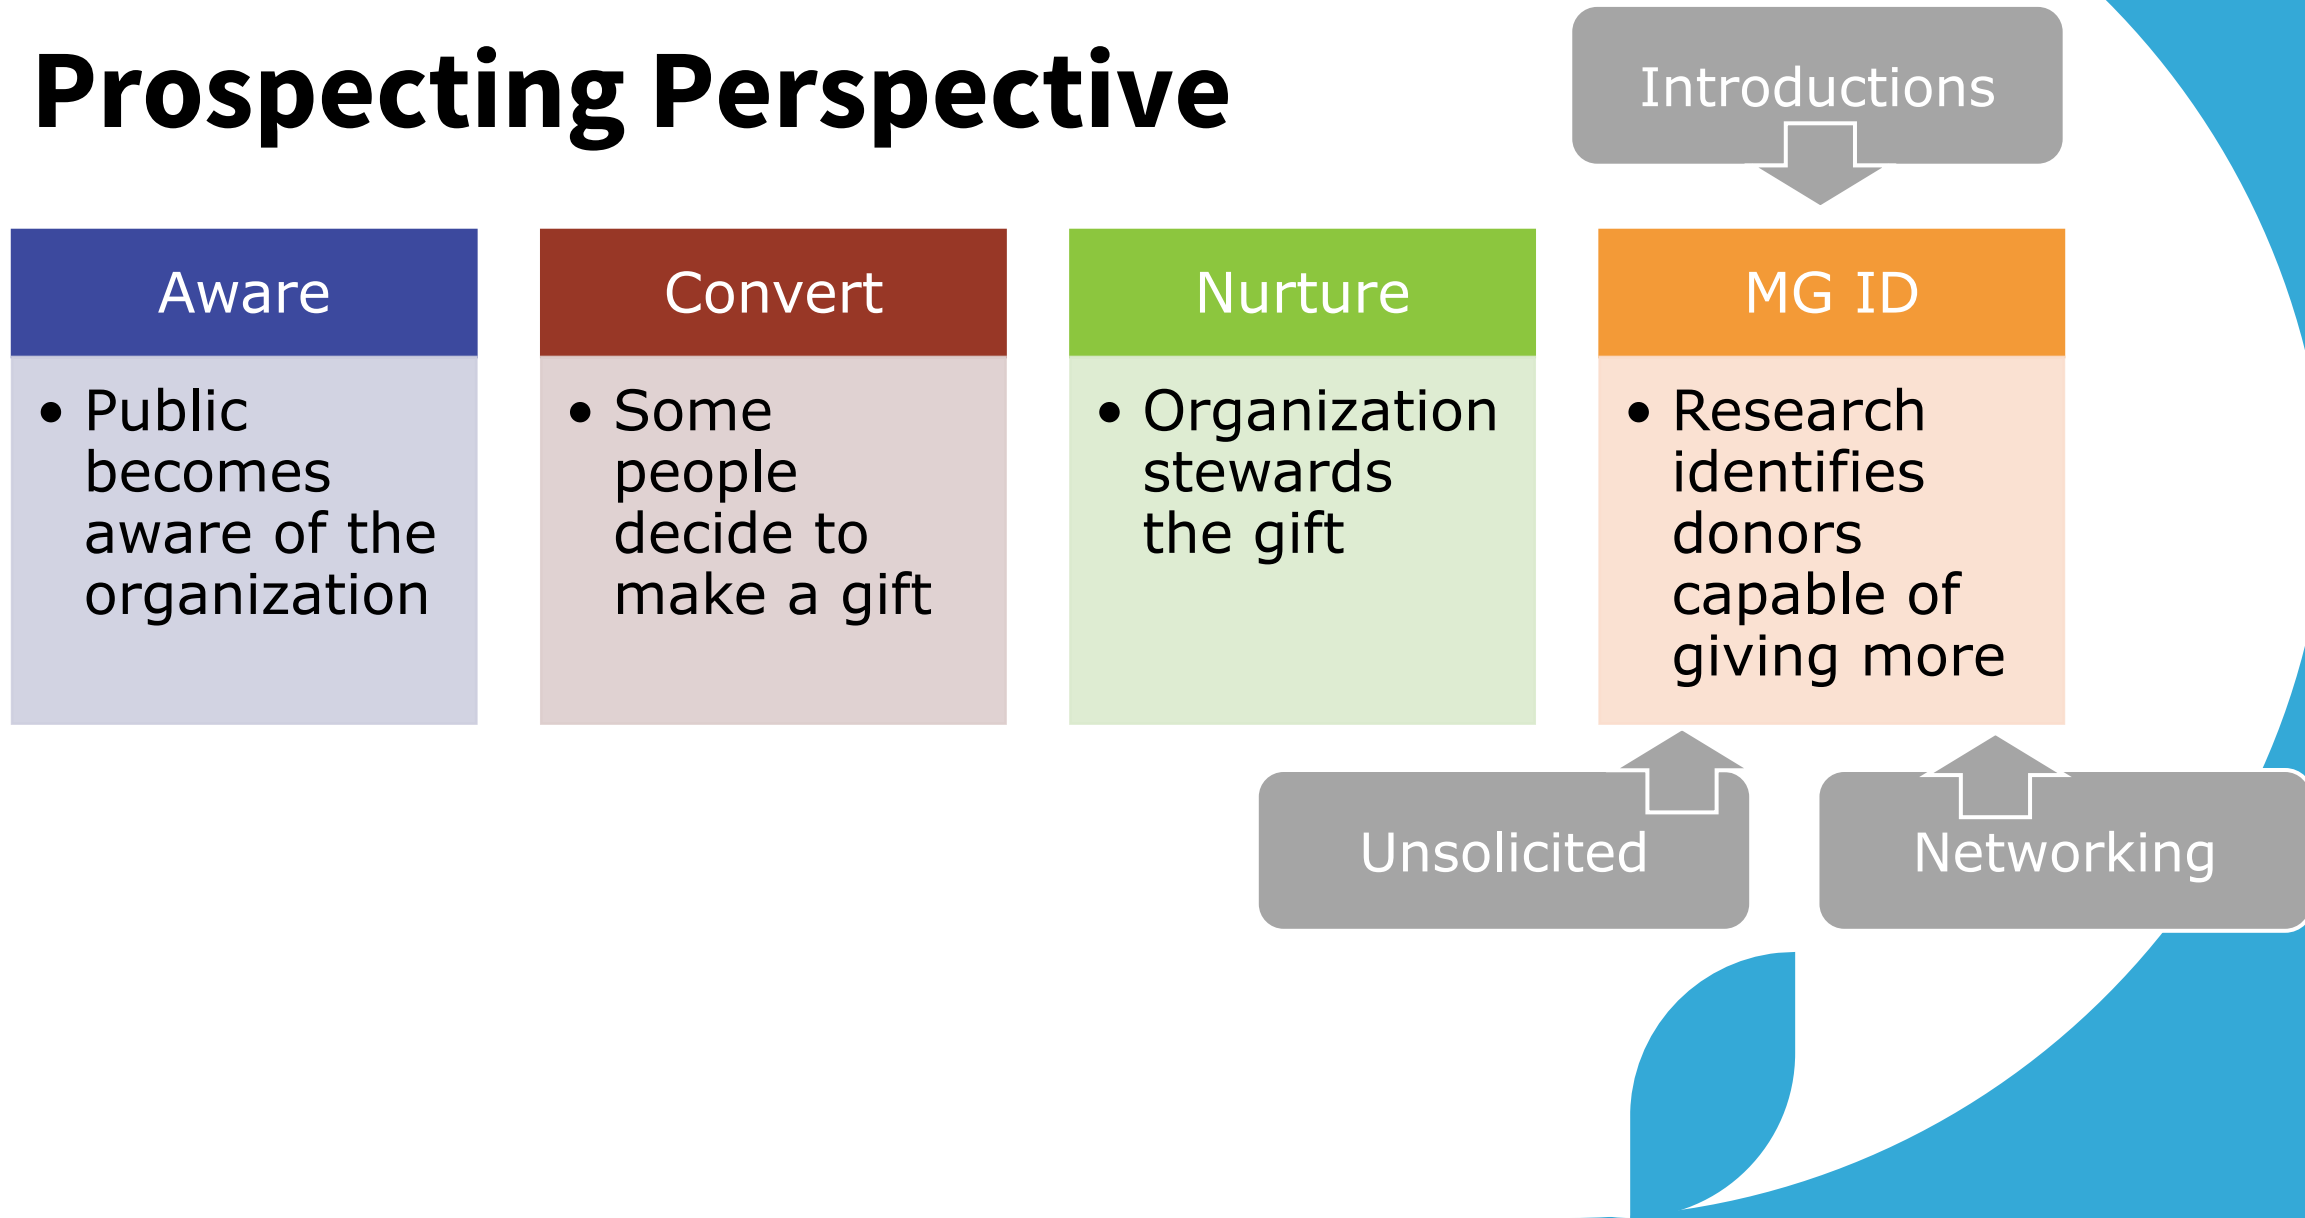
Prospecting Perspective

Introductions

Aware
• Public becomes aware of the organization

Convert
• Some people decide to make a gift

Nurture
• Organization stewards the gift

MG ID
• Research identifies donors capable of giving more

Unsolicited

Networking